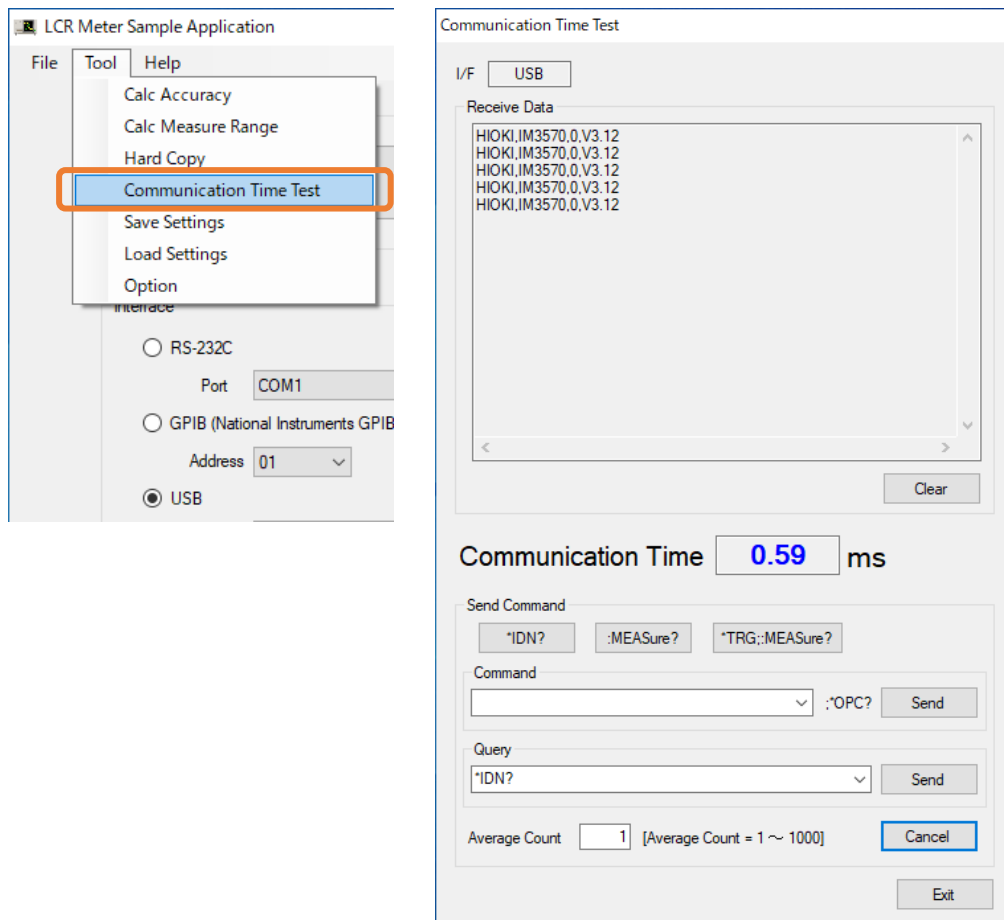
LCR Meter Sample Application

File Tool Help

Calc Accuracy
Calc Measure Range
Hard Copy
Communication Time Test
Save Settings
Load Settings
Option

Interface

RS-232C
Port COM1
GPIB (National Instruments GPIB
Address 01
USB

Communication Time Test

I/F USB

Receive Data

HIOKI,IM3570,0,V3.12
HIOKI,IM3570,0,V3.12
HIOKI,IM3570,0,V3.12
HIOKI,IM3570,0,V3.12
HIOKI,IM3570,0,V3.12

Clear

Communication Time 0.59 ms

Send Command

*IDN? :MEASure? *TRG;:MEASure?

Command

;*OPC? Send

Query

*IDN? Send

Average Count 1 [Average Count = 1 ～ 1000] Cancel

Exit